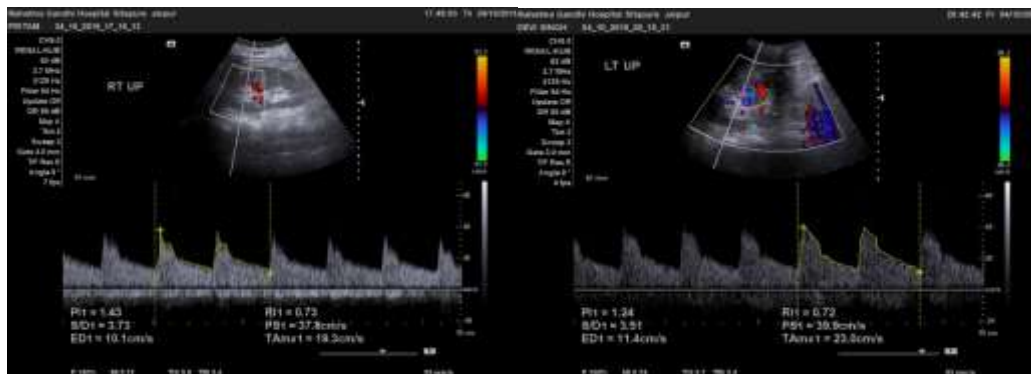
Mahatma Gandhi Hospital Sitapura Jaipur
RT UP
PI1 = 1.43
S/D1 = 3.73
ED1 = 10.1cm/s
RI1 = 0.73
PS1 = 37.8cm/s
TAmx1 = 19.3cm/s

Mahatma Gandhi Hospital Sitapura Jaipur
LT UP
PI1 = 1.24
S/D1 = 3.51
ED1 = 11.4cm/s
RI1 = 0.72
PS1 = 39.9cm/s
TAmx1 = 23.0cm/s